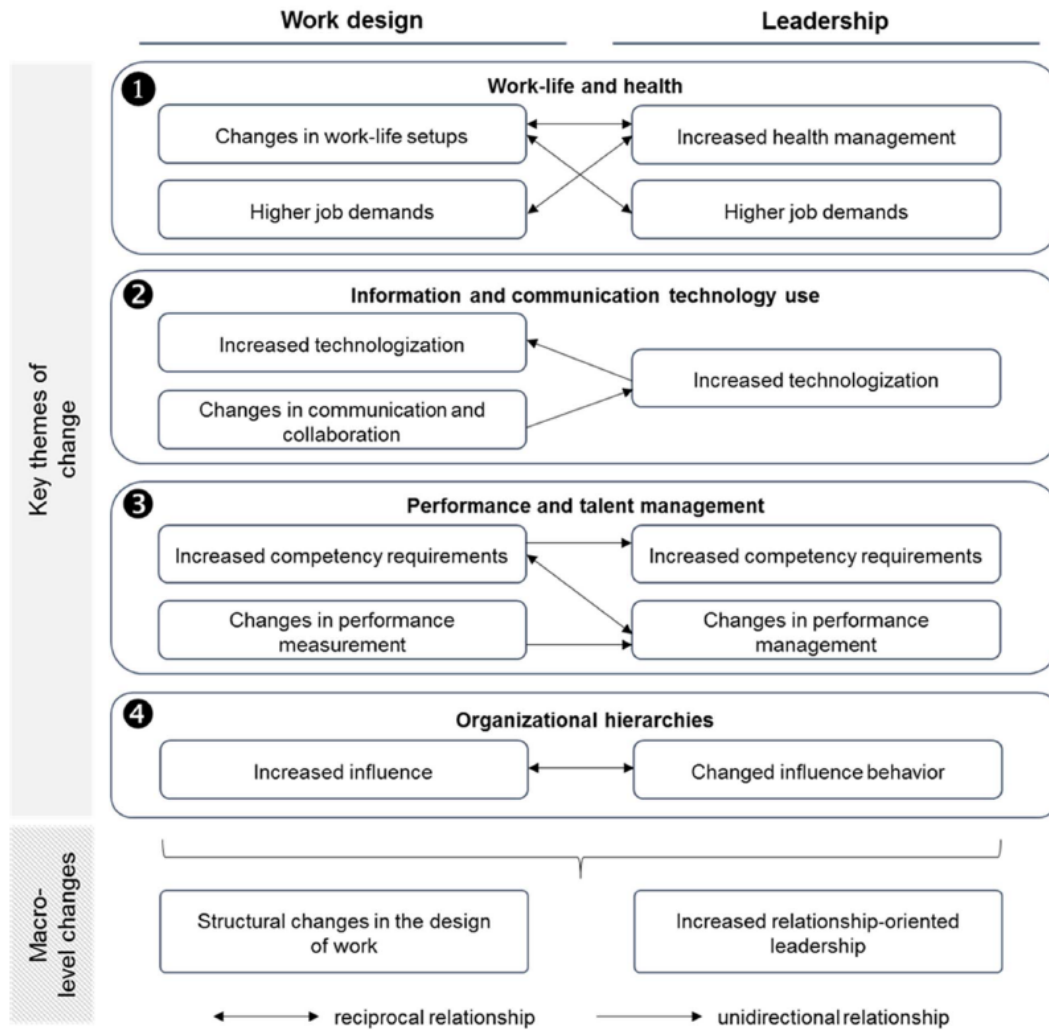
Work design

Leadership

Key themes of change

1 Work-life and health

Changes in work-life setups

Increased health management

Higher job demands

Higher job demands

2 Information and communication technology use

Increased technologization

Increased technologization

Changes in communication and collaboration

3 Performance and talent management

Increased competency requirements

Increased competency requirements

Changes in performance measurement

Changes in performance management

4 Organizational hierarchies

Increased influence

Changed influence behavior

Macro-level changes

Structural changes in the design of work

Increased relationship-oriented leadership

reciprocal relationship

unidirectional relationship